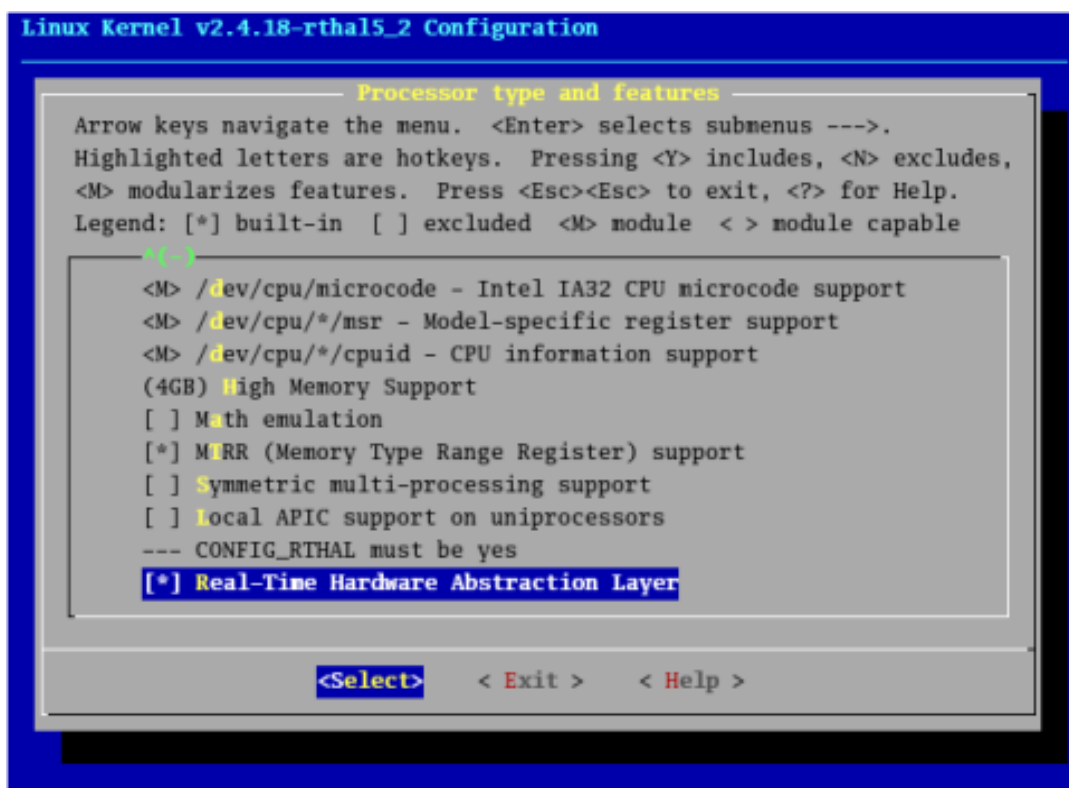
Linux Kernel v2.4.18-rthal5_2 Configuration

Processor type and features

Arrow keys navigate the menu. <Enter> selects submenus --->. Highlighted letters are hotkeys. Pressing <Y> includes, <N> excludes, <M> modularizes features. Press <Esc><Esc> to exit, <?> for Help. Legend: [*] built-in [ ] excluded <M> module < > module capable

^(-)

<M> /dev/cpu/microcode - Intel IA32 CPU microcode support
<M> /dev/cpu/*/msr - Model-specific register support
<M> /dev/cpu/*/cpuid - CPU information support
(4GB) High Memory Support
[ ] Math emulation
[*] MTRR (Memory Type Range Register) support
[ ] Symmetric multi-processing support
[ ] Local APIC support on uniprocessors
--- CONFIG_RTHAL must be yes
[*] Real-Time Hardware Abstraction Layer

<Select> < Exit > < Help >